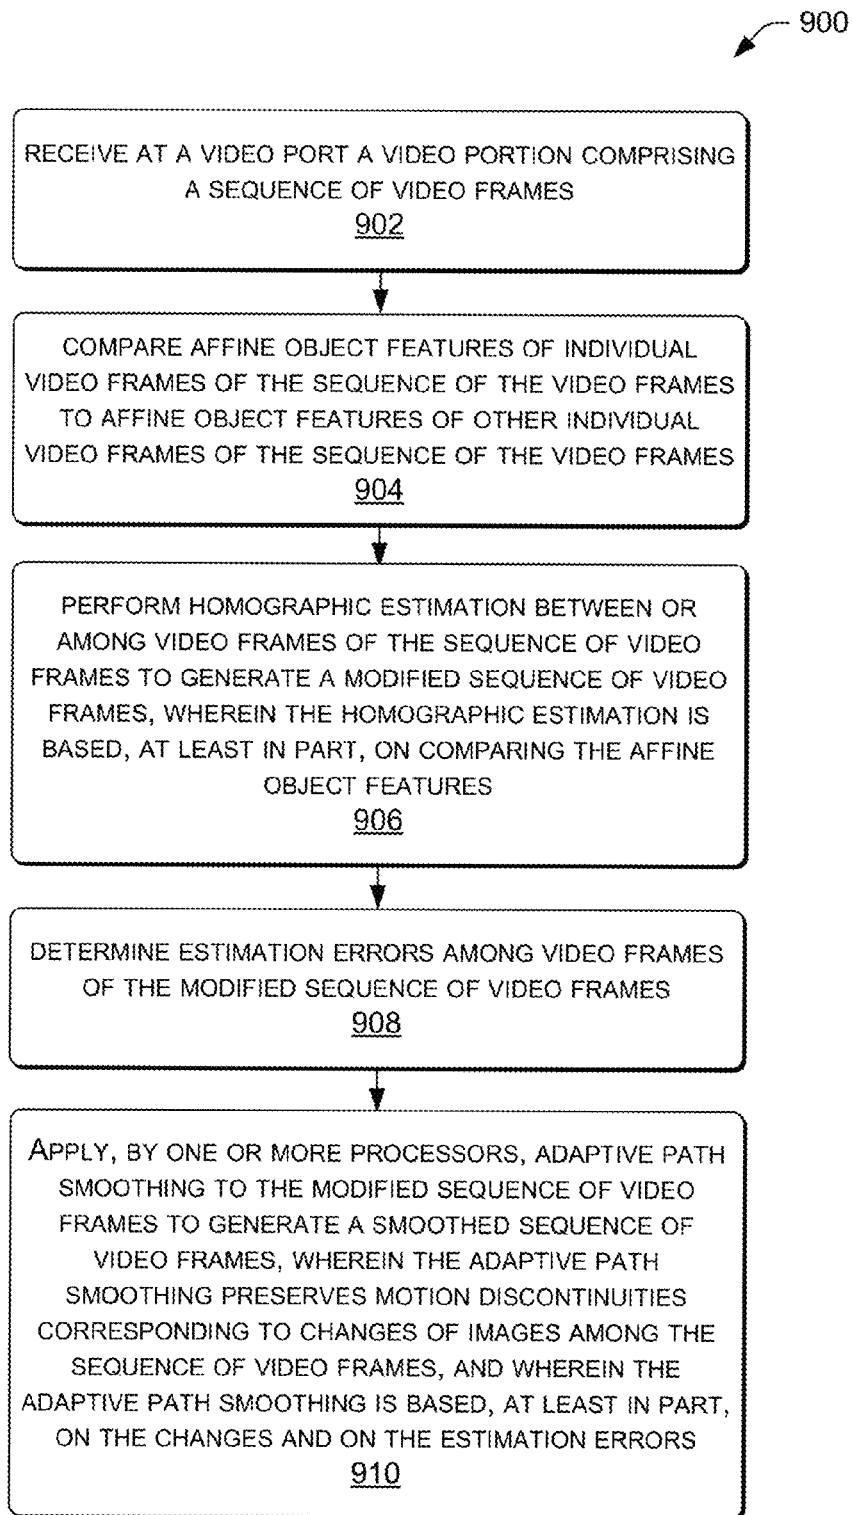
900

RECEIVE AT A VIDEO PORT A VIDEO PORTION COMPRISING A SEQUENCE OF VIDEO FRAMES
902

COMPARE AFFINE OBJECT FEATURES OF INDIVIDUAL VIDEO FRAMES OF THE SEQUENCE OF THE VIDEO FRAMES TO AFFINE OBJECT FEATURES OF OTHER INDIVIDUAL VIDEO FRAMES OF THE SEQUENCE OF THE VIDEO FRAMES
904

PERFORM HOMOGRAPHIC ESTIMATION BETWEEN OR AMONG VIDEO FRAMES OF THE SEQUENCE OF VIDEO FRAMES TO GENERATE A MODIFIED SEQUENCE OF VIDEO FRAMES, WHEREIN THE HOMOGRAPHIC ESTIMATION IS BASED, AT LEAST IN PART, ON COMPARING THE AFFINE OBJECT FEATURES
906

DETERMINE ESTIMATION ERRORS AMONG VIDEO FRAMES OF THE MODIFIED SEQUENCE OF VIDEO FRAMES
908

APPLY, BY ONE OR MORE PROCESSORS, ADAPTIVE PATH SMOOTHING TO THE MODIFIED SEQUENCE OF VIDEO FRAMES TO GENERATE A SMOOTHED SEQUENCE OF VIDEO FRAMES, WHEREIN THE ADAPTIVE PATH SMOOTHING PRESERVES MOTION DISCONTINUITIES CORRESPONDING TO CHANGES OF IMAGES AMONG THE SEQUENCE OF VIDEO FRAMES, AND WHEREIN THE ADAPTIVE PATH SMOOTHING IS BASED, AT LEAST IN PART, ON THE CHANGES AND ON THE ESTIMATION ERRORS
910